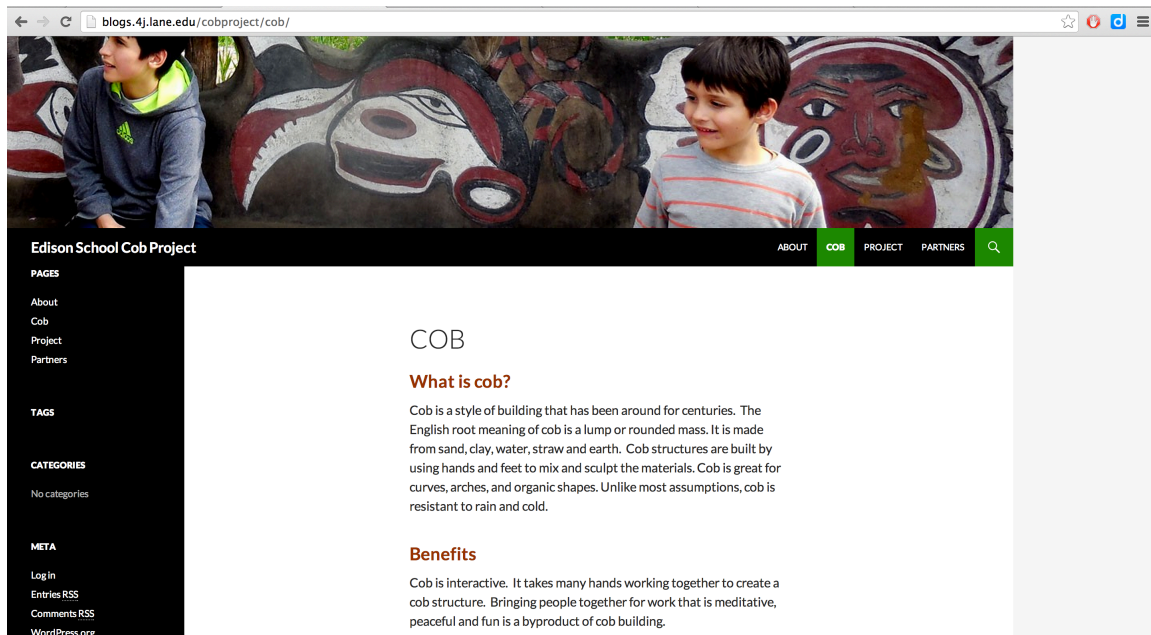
blogs.4j.lane.edu/cobproject/cob/

Edison School Cob Project

ABOUT COB PROJECT PARTNERS

PAGES

About
Cob
Project
Partners

TAGS

CATEGORIES

No categories

META

Log in
Entries RSS
Comments RSS
WordPress.org

COB

What is cob?

Cob is a style of building that has been around for centuries. The English root meaning of cob is a lump or rounded mass. It is made from sand, clay, water, straw and earth. Cob structures are built by using hands and feet to mix and sculpt the materials. Cob is great for curves, arches, and organic shapes. Unlike most assumptions, cob is resistant to rain and cold.

Benefits

Cob is interactive. It takes many hands working together to create a cob structure. Bringing people together for work that is meditative, peaceful and fun is a byproduct of cob building.